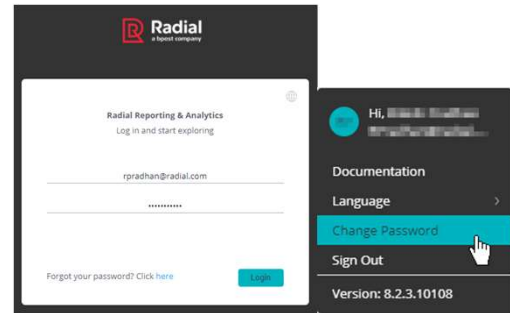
Radial
a bpost company

Radial Reporting & Analytics
Log in and start exploring

rpradhan@radial.com

•••••••••••

Forgot your password? Click here

Login

Hi, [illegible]

Documentation

Language

Change Password

Sign Out

Version: 8.2.3.10108